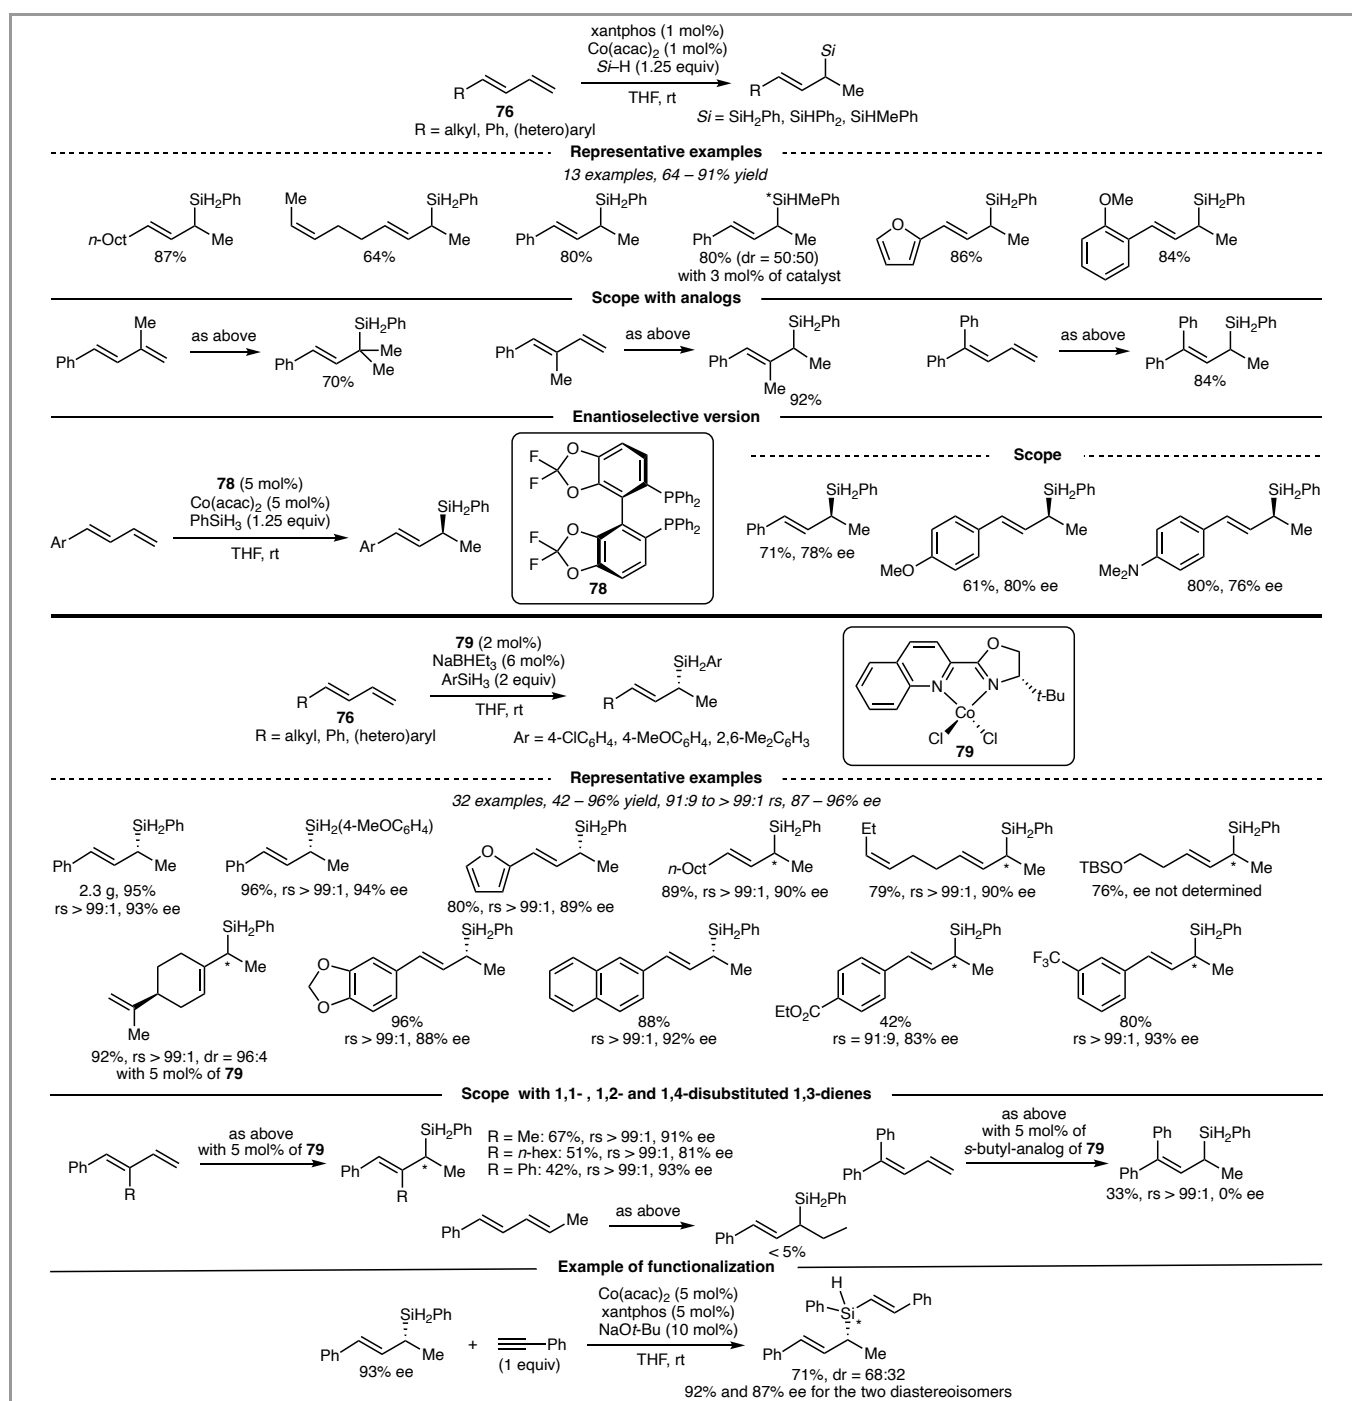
xantphos (1 mol%)
Co(acac)$_2$ (1 mol%)
*Si*–H (1.25 equiv)
THF, rt

R
**76**
R = alkyl, Ph, (hetero)aryl

*Si*
R
Me
*Si* = SiH$_2$Ph, SiHPh$_2$, SiHMePh

**Representative examples**
*13 examples, 64 – 91% yield*

SiH$_2$Ph
*n*-Oct
Me
87%

Me
SiH$_2$Ph
Me
64%

SiH$_2$Ph
Ph
Me
80%

*SiHMePh
Ph
Me
80% (dr = 50:50)
with 3 mol% of catalyst

SiH$_2$Ph
Me
86%

OMe
SiH$_2$Ph
Me
84%

**Scope with analogs**

Me
Ph
as above
SiH$_2$Ph
Ph
Me
Me
70%

Ph
Me
as above
SiH$_2$Ph
Ph
Me
Me
92%

Ph
Ph
as above
Ph
SiH$_2$Ph
Ph
Me
84%

**Enantioselective version**

**78** (5 mol%)
Co(acac)$_2$ (5 mol%)
PhSiH$_3$ (1.25 equiv)
THF, rt

Ar
SiH$_2$Ph
Ar
Me

F
F
O
O
PPh$_2$
PPh$_2$
F
F
O
O
**78**

**Scope**

SiH$_2$Ph
Ph
Me
71%, 78% ee

SiH$_2$Ph
MeO
Me
61%, 80% ee

SiH$_2$Ph
Me$_2$N
Me
80%, 76% ee

**79** (2 mol%)
NaBHEt$_3$ (6 mol%)
ArSiH$_3$ (2 equiv)
THF, rt

R
**76**
R = alkyl, Ph, (hetero)aryl

SiH$_2$Ar
R
Me
Ar = 4-ClC$_6$H$_4$, 4-MeOC$_6$H$_4$, 2,6-Me$_2$C$_6$H$_3$

O
N
N
Co
*t*-Bu
Cl
Cl
**79**

**Representative examples**
*32 examples, 42 – 96% yield, 91:9 to > 99:1 rs, 87 – 96% ee*

SiH$_2$Ph
Ph
Me
2.3 g, 95%
rs > 99:1, 93% ee

SiH$_2$(4-MeOC$_6$H$_4$)
Ph
Me
96%, rs > 99:1, 94% ee

SiH$_2$Ph
O
Me
80%, rs > 99:1, 89% ee

SiH$_2$Ph
*n*-Oct
*
Me
89%, rs > 99:1, 90% ee

Et
SiH$_2$Ph
*
Me
79%, rs > 99:1, 90% ee

SiH$_2$Ph
TBSO
*
Me
76%, ee not determined

SiH$_2$Ph
*
Me
Me
92%, rs > 99:1, dr = 96:4
with 5 mol% of **79**

O
O
SiH$_2$Ph
Me
96%
rs > 99:1, 88% ee

SiH$_2$Ph
Me
88%
rs > 99:1, 92% ee

SiH$_2$Ph
EtO$_2$C
*
Me
42%
rs = 91:9, 83% ee

SiH$_2$Ph
F$_3$C
*
Me
80%
rs > 99:1, 93% ee

**Scope with 1,1- , 1,2- and 1,4-disubstituted 1,3-dienes**

Ph
R
as above
with 5 mol% of **79**
SiH$_2$Ph
Ph
*
Me
R
R = Me: 67%, rs > 99:1, 91% ee
R = *n*-hex: 51%, rs > 99:1, 81% ee
R = Ph: 42%, rs > 99:1, 93% ee

Ph
Ph
as above
with 5 mol% of
*s*-butyl-analog of **79**
Ph
SiH$_2$Ph
Ph
Me
33%, rs > 99:1, 0% ee

Ph
Me
as above
SiH$_2$Ph
Ph
< 5%

**Example of functionalization**

SiH$_2$Ph
Ph
Me
93% ee
+
Ph
(1 equiv)

Co(acac)$_2$ (5 mol%)
xantphos (5 mol%)
NaO*t*-Bu (10 mol%)
THF, rt

H
Ph
Si
*
Ph
Ph
Me
71%, dr = 68:32
92% and 87% ee for the two diastereoisomers